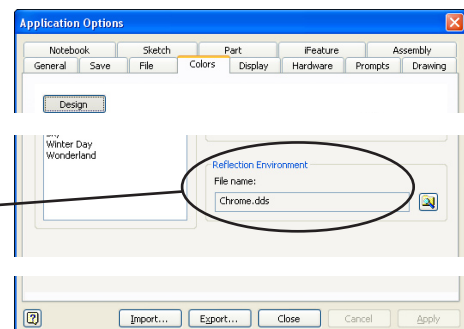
Application Options

Notebook | Sketch | Part | iFeature | Assembly
General | Save | File | Colors | Display | Hardware | Prompts | Drawing

Design

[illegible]
Winter Day
Wonderland

Reflection Environment
File name:
Chrome.dds

Import... | Export... | Close | Cancel | Apply